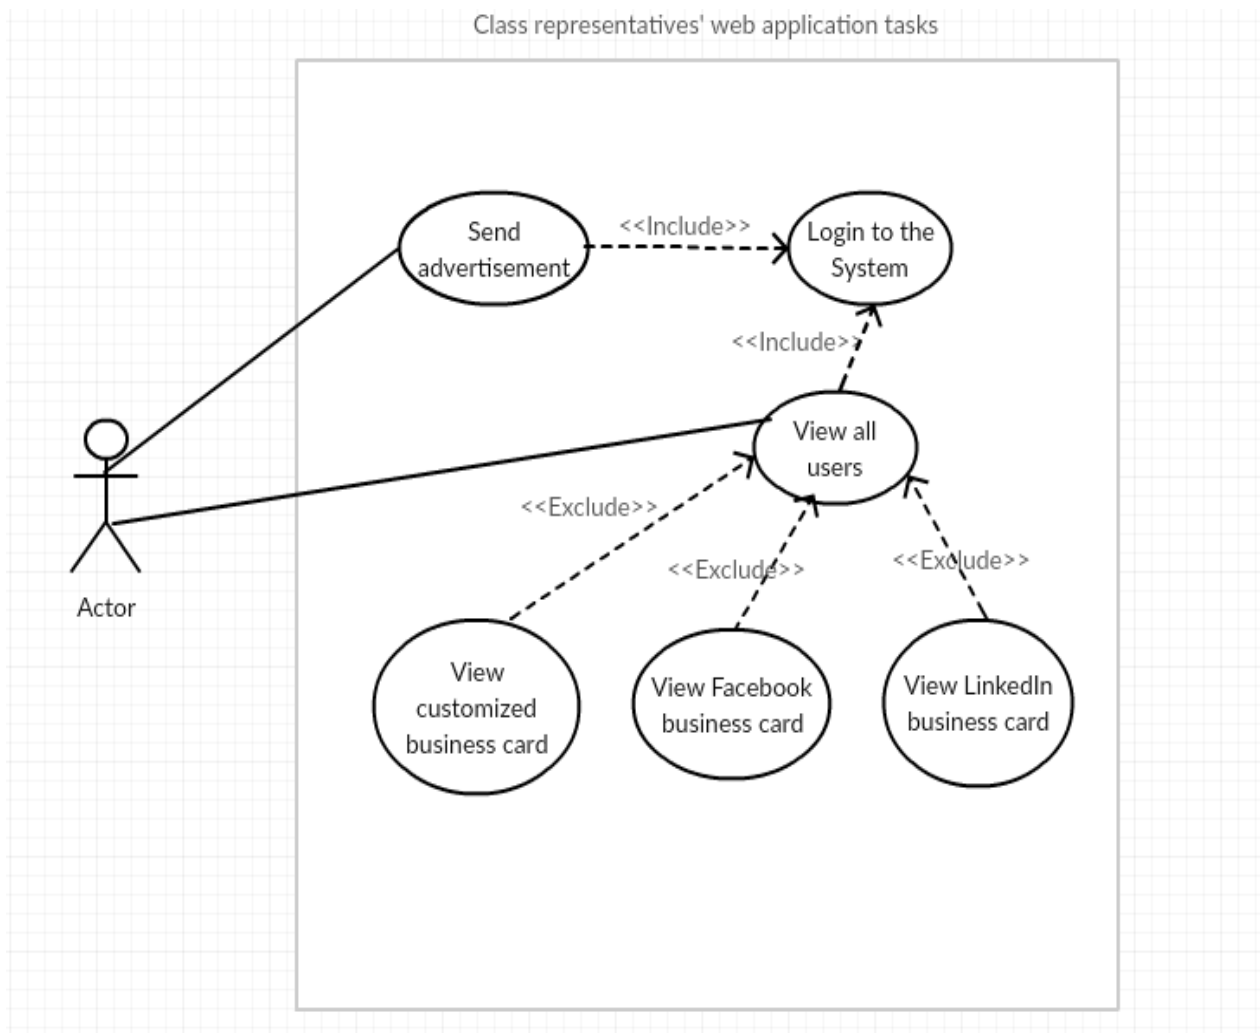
Class representatives' web application tasks

Send advertisement

<<Include>>

Login to the System

<<Include>>

View all users

Actor

<<Exclude>>

<<Exclude>>

<<Exclude>>

View customized business card

View Facebook business card

View LinkedIn business card